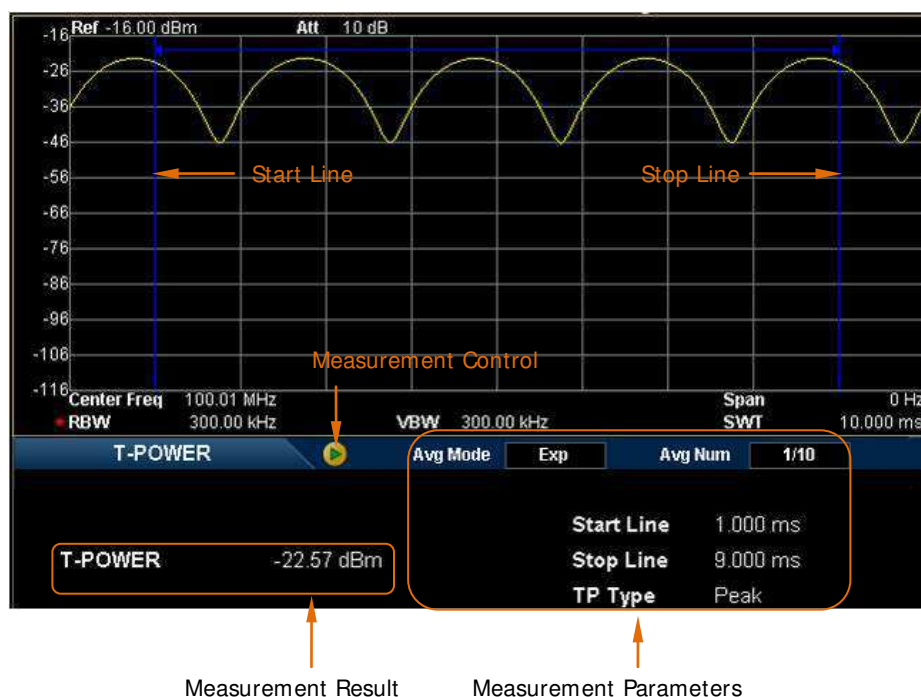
Ref -16.00 dBm Att 10 dB

-16
-26
-36
-46
-56
-66
-76
-86
-96
-106
-116

Start Line

Stop Line

Measurement Control

Center Freq 100.01 MHz
RBW 300.00 kHz
VBW 300.00 kHz
Span 0 Hz
SWT 10.000 ms

T-POWER
Avg Mode Exp
Avg Num 1/10

Start Line 1.000 ms
Stop Line 9.000 ms
TP Type Peak

T-POWER -22.57 dBm

Measurement Result

Measurement Parameters